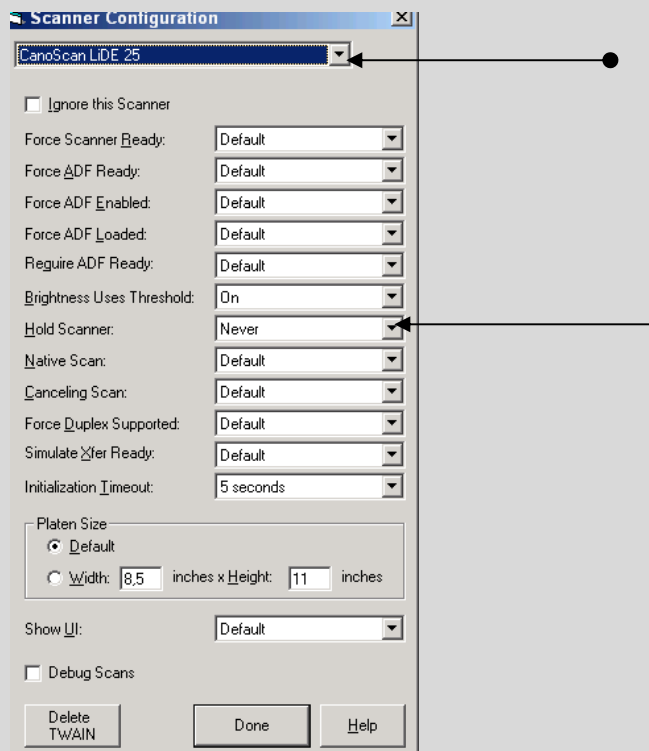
Scanner Configuration

CanoScan LiDE 25

Ignore this Scanner

Force Scanner Ready: Default

Force ADF Ready: Default

Force ADF Enabled: Default

Force ADF Loaded: Default

Require ADF Ready: Default

Brightness Uses Threshold: On

Hold Scanner: Never

Native Scan: Default

Canceling Scan: Default

Force Duplex Supported: Default

Simulate Xfer Ready: Default

Initialization Timeout: 5 seconds

Platen Size

Default

Width: 8,5 inches x Height: 11 inches

Show UI: Default

Debug Scans

Delete TWAIN

Done

Help